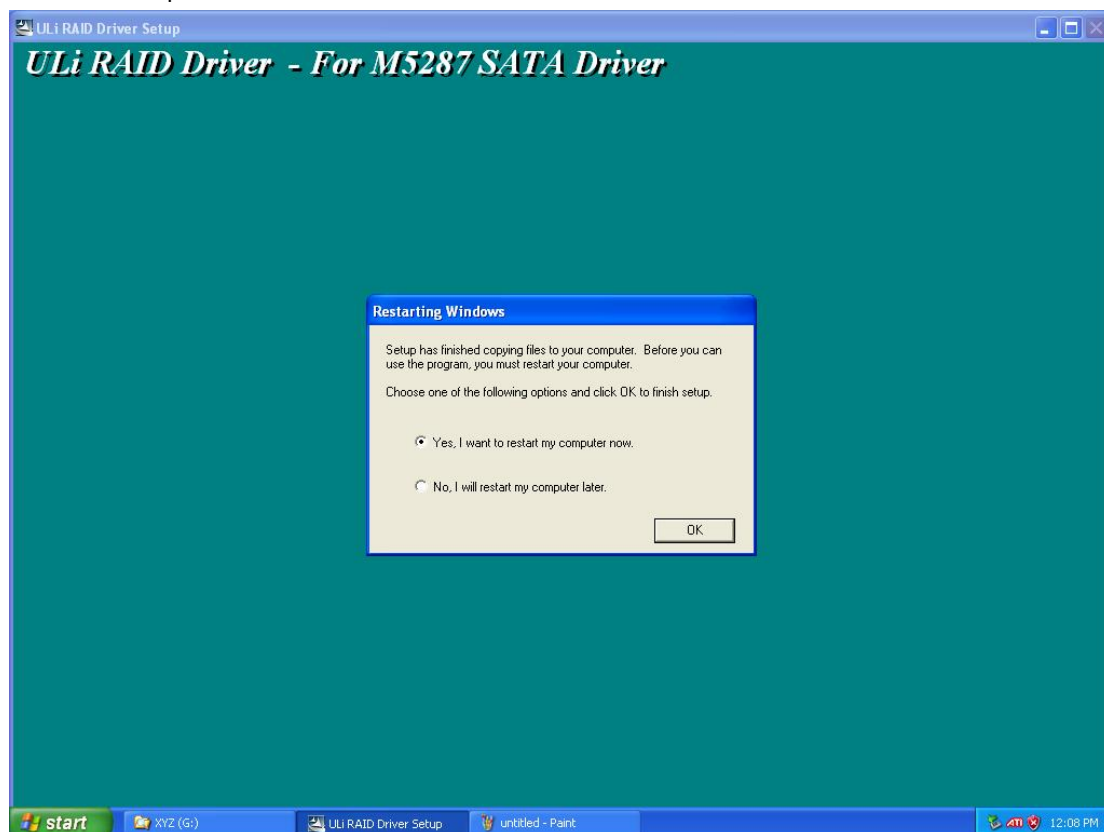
ULi RAID Driver Setup

ULi RAID Driver - For M5287 SATA Driver

Restarting Windows

Setup has finished copying files to your computer. Before you can use the program, you must restart your computer.

Choose one of the following options and click OK to finish setup.

Yes, I want to restart my computer now.

No, I will restart my computer later.

OK

start XYZ (G:) ULi RAID Driver Setup untitled - Paint ATI 12:08 PM